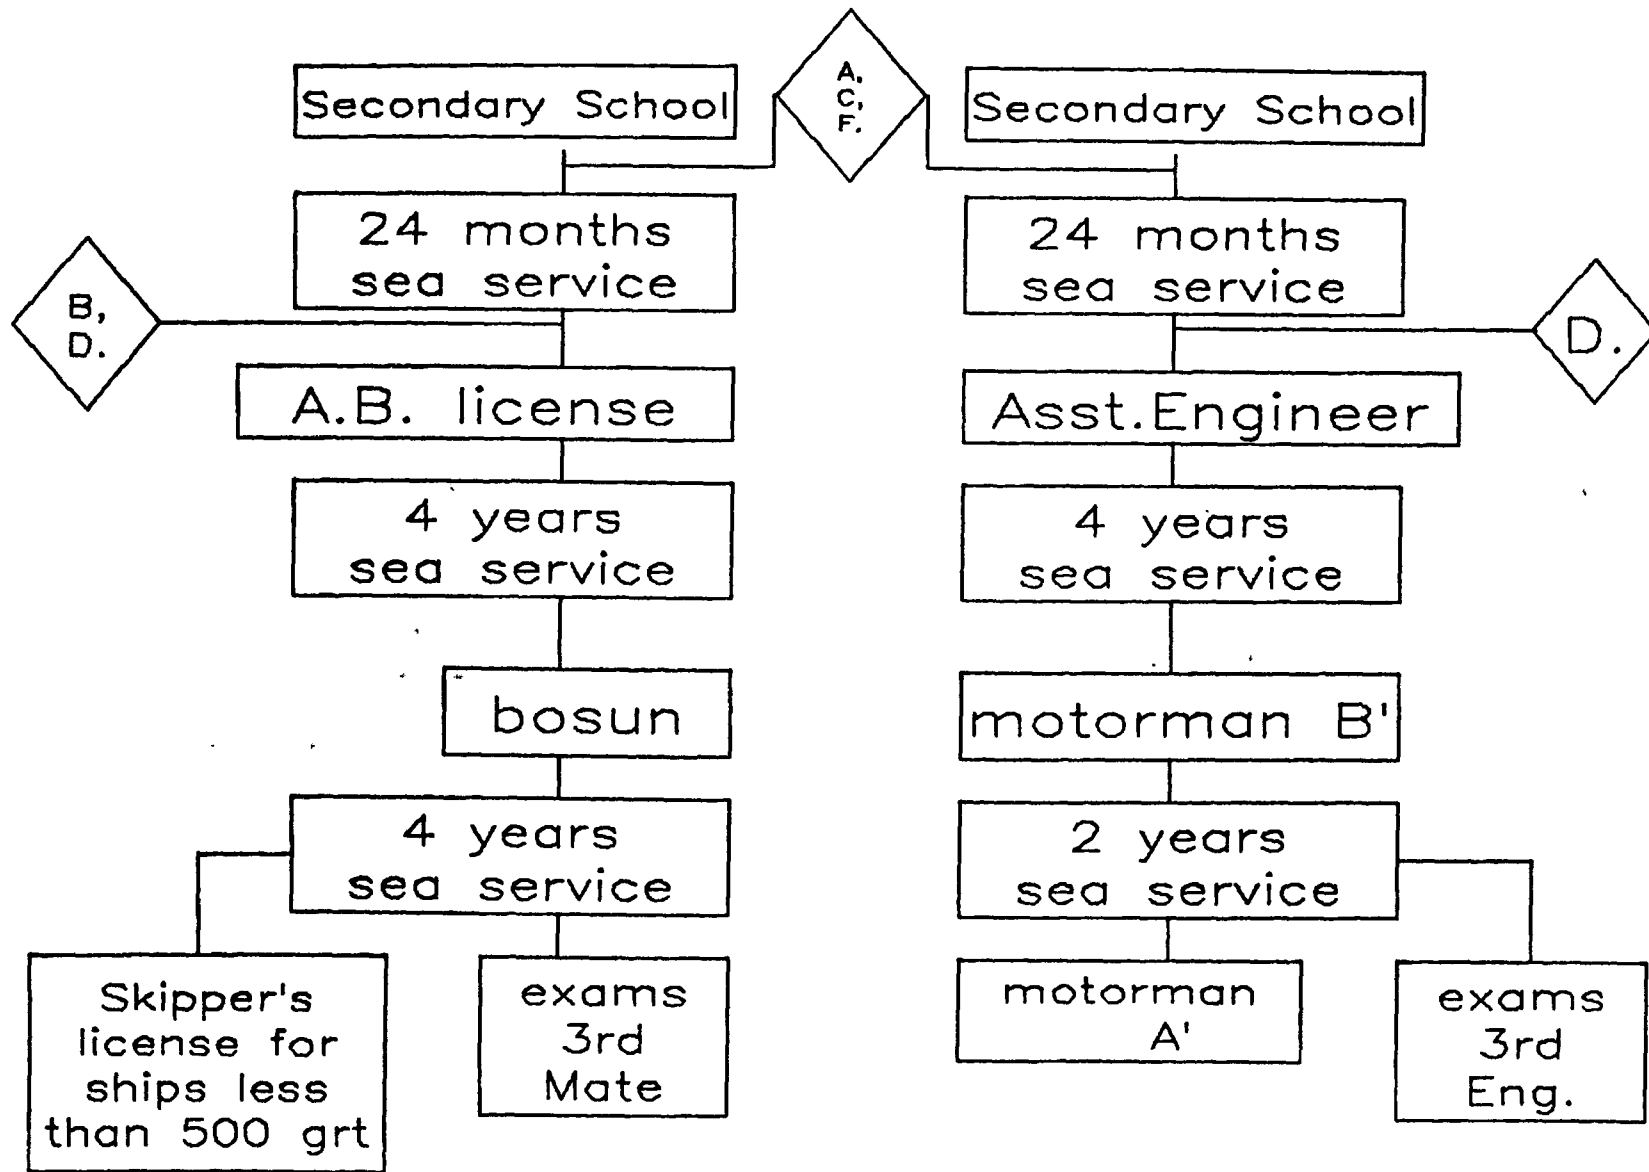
Secondary School

A, C, F.

Secondary School

24 months sea service

24 months sea service

B, D.

D.

A.B. license

Asst.Engineer

4 years sea service

4 years sea service

bosun

motorman B'

4 years sea service

2 years sea service

Skipper's license for ships less than 500 grt

exams 3rd Mate

motorman A'

exams 3rd Eng.